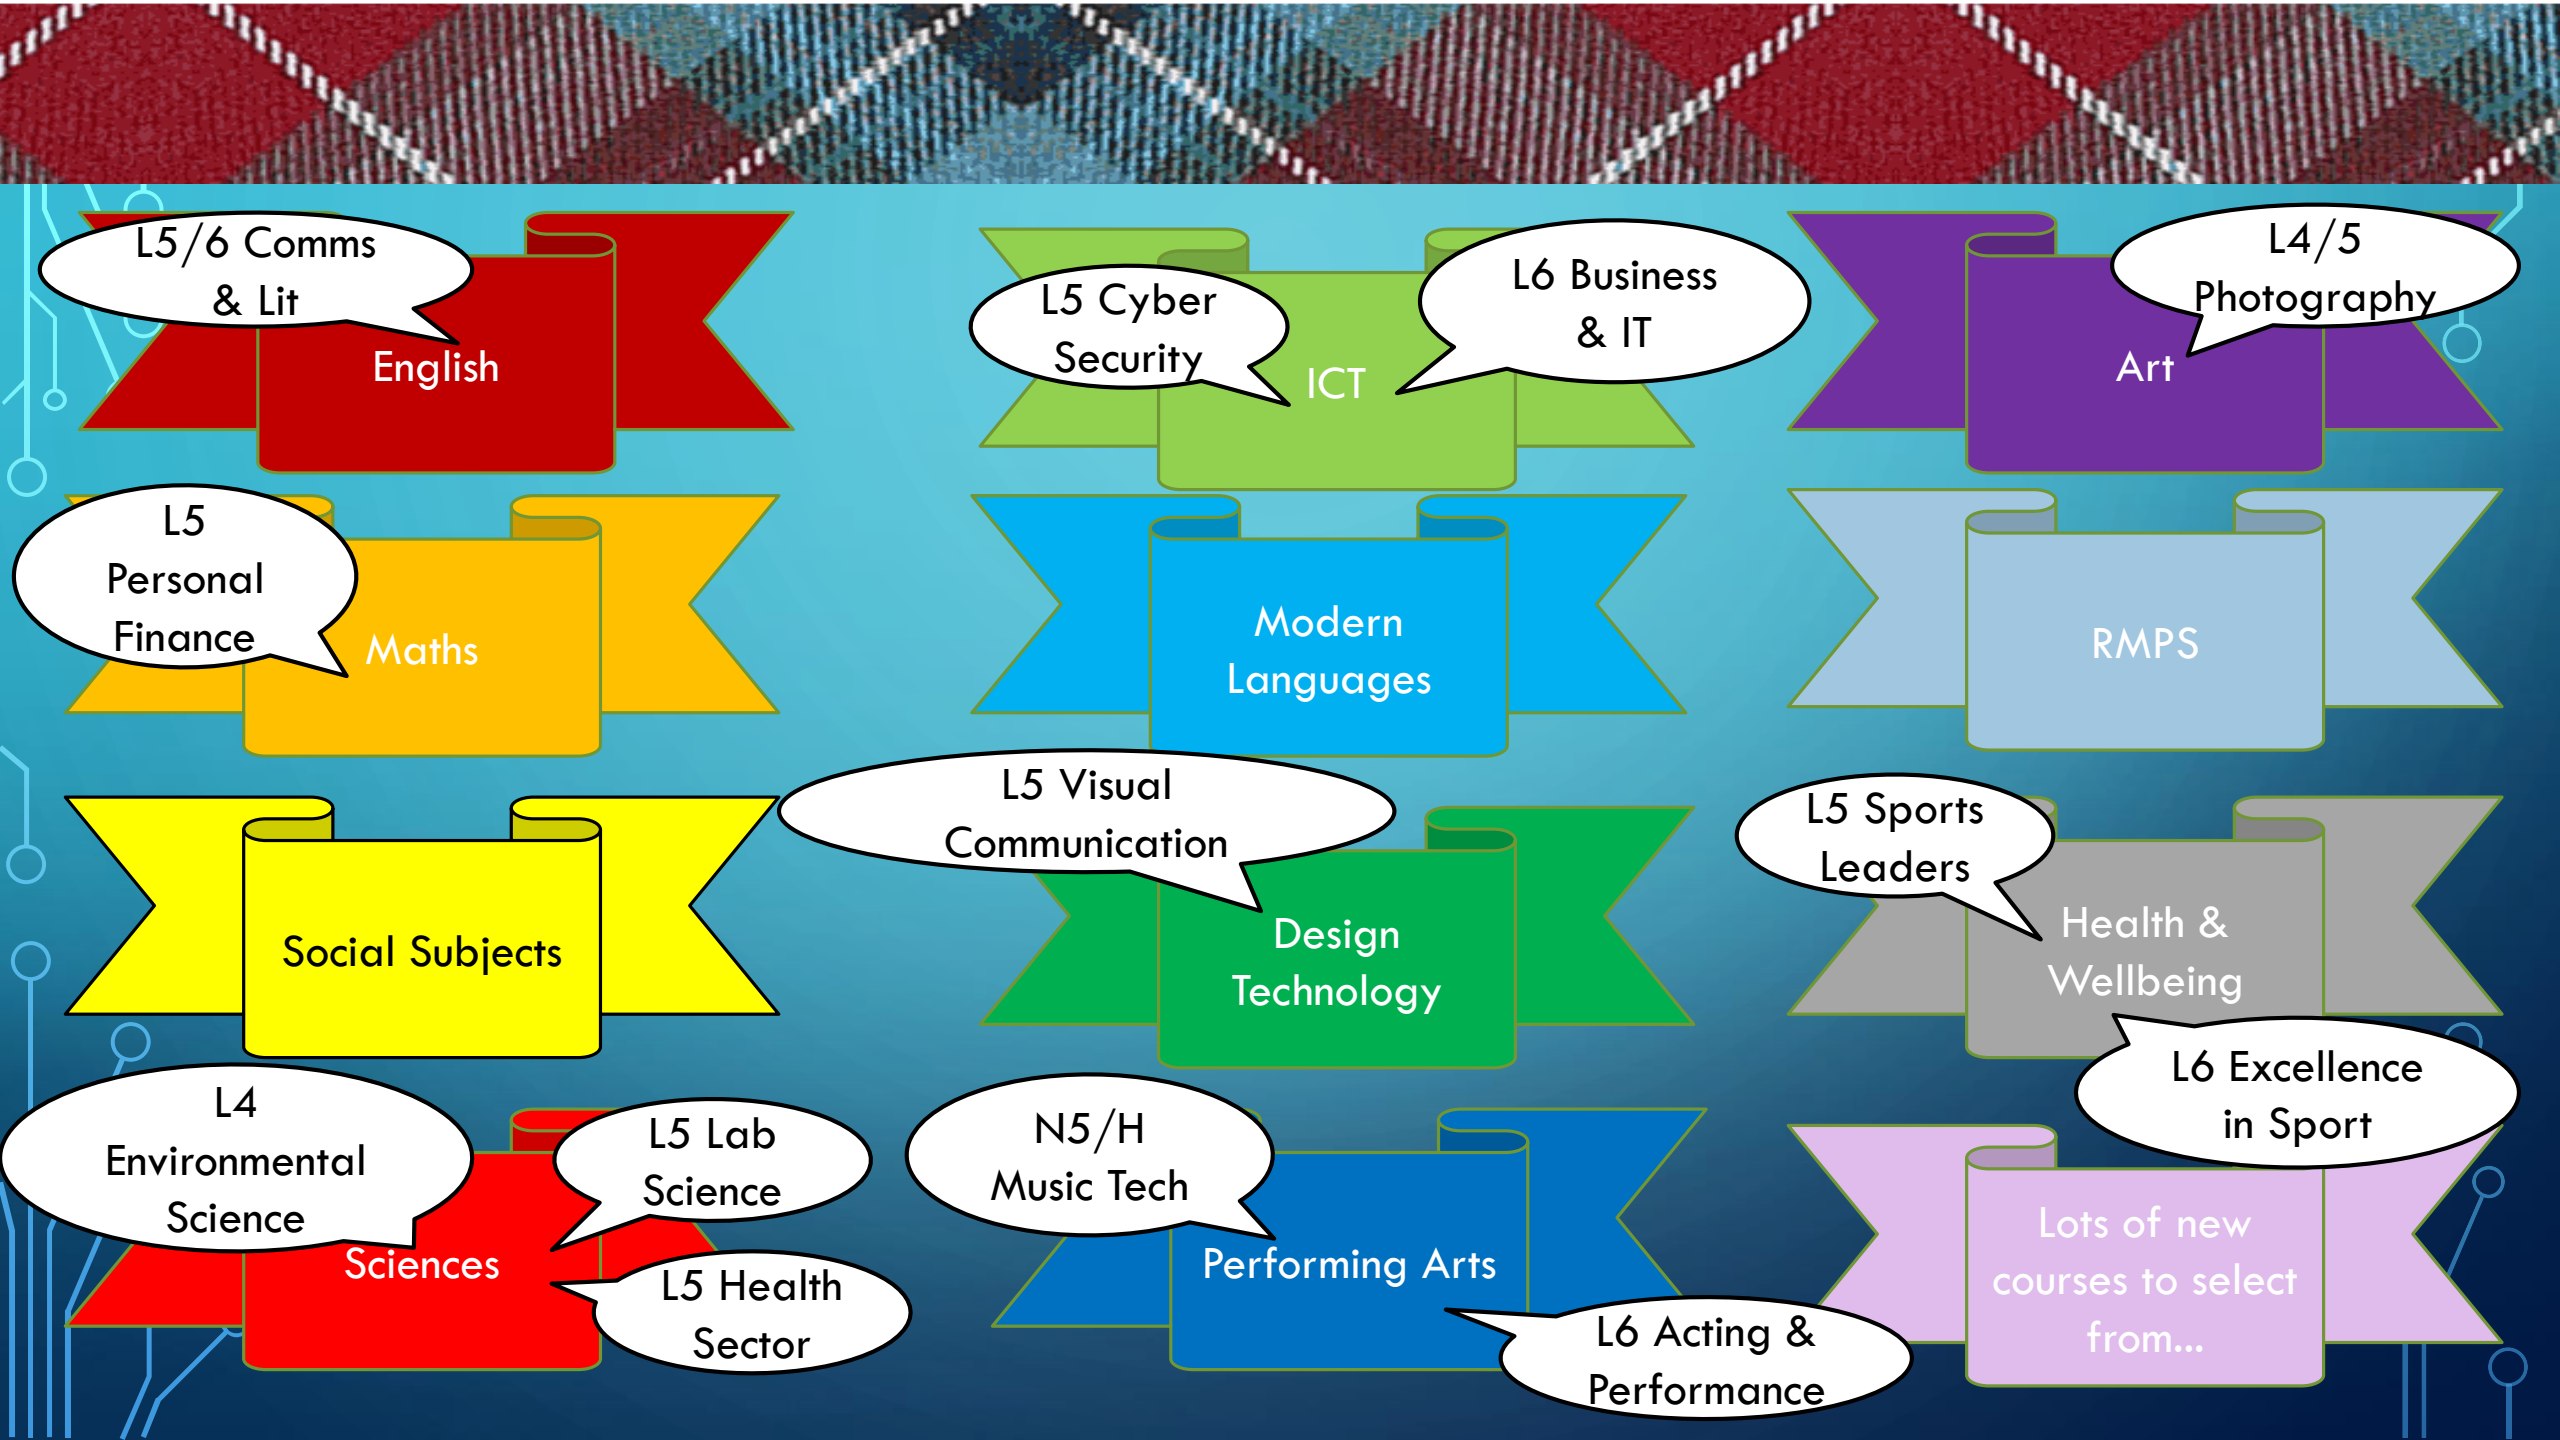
L5/6 Comms & Lit

English

L5 Cyber Security

ICT

L6 Business & IT

L4/5 Photography

Art

L5 Personal Finance

Maths

Modern Languages

RMPS

Social Subjects

L5 Visual Communication

Design Technology

L5 Sports Leaders

Health & Wellbeing

L6 Excellence in Sport

L4 Environmental Science

L5 Lab Science

Sciences

L5 Health Sector

N5/H Music Tech

Performing Arts

L6 Acting & Performance

Lots of new courses to select from...